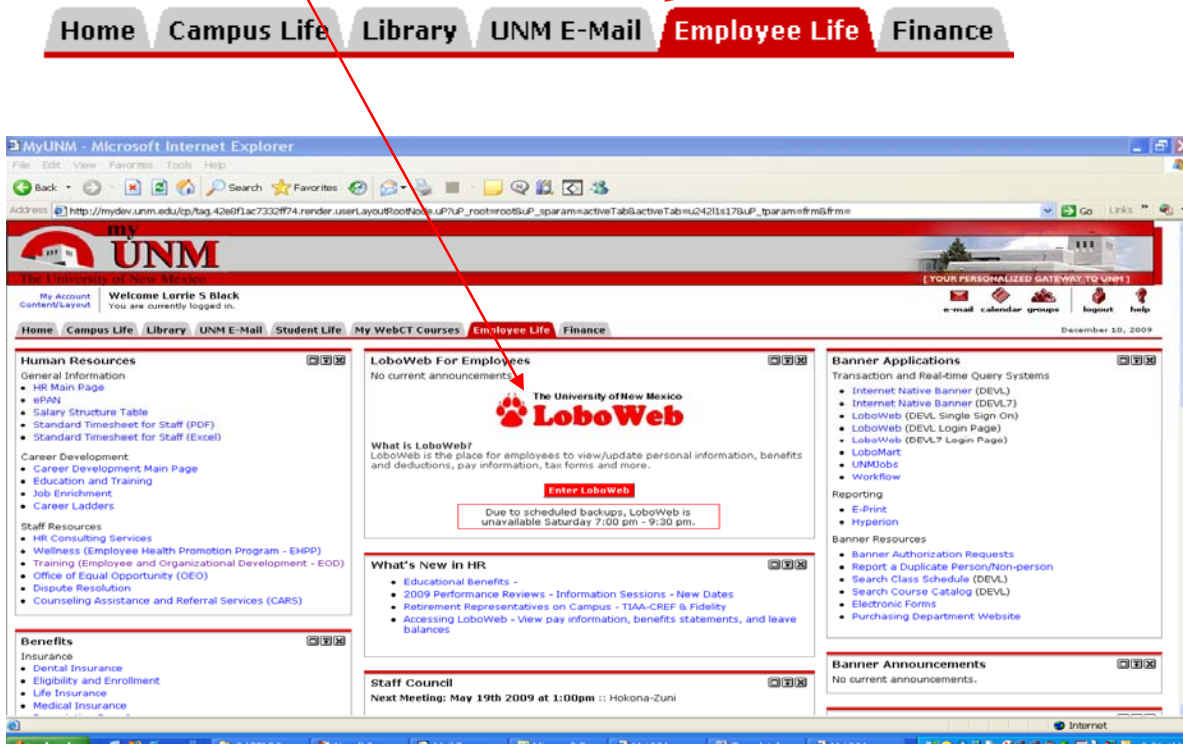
Home Campus Life Library UNM E-Mail Employee Life Finance

MyUNM - Microsoft Internet Explorer

File Edit View Favorites Tools Help

Back Search Favorites

Address http://mydev.unm.edu/cp/tag.42e8f1ac7332ff74.render.userLayoutRootNode.uP?uP_root=root&uP_sparam=activeTab&activeTab=u242l1s17&uP_tparam=frm&frm= Go Links

my UNM
The University of New Mexico

[ YOUR PERSONALIZED GATEWAY TO UNM ]

My Account Content/Layout Welcome Lorrie S Black You are currently logged in.

e-mail calendar groups logout help

Home Campus Life Library UNM E-Mail Student Life My WebCT Courses Employee Life Finance December 10, 2009

Human Resources
General Information
- HR Main Page
- ePAN
- Salary Structure Table
- Standard Timesheet for Staff (PDF)
- Standard Timesheet for Staff (Excel)

Career Development
- Career Development Main Page
- Education and Training
- Job Enrichment
- Career Ladders

Staff Resources
- HR Consulting Services
- Wellness (Employee Health Promotion Program - EHPP)
- Training (Employee and Organizational Development - EOD)
- Office of Equal Opportunity (OEO)
- Dispute Resolution
- Counseling Assistance and Referral Services (CARS)

Benefits
Insurance
- Dental Insurance
- Eligibility and Enrollment
- Life Insurance
- Medical Insurance

LoboWeb For Employees
No current announcements.

The University of New Mexico LoboWeb

What is LoboWeb?
LoboWeb is the place for employees to view/update personal information, benefits and deductions, pay information, tax forms and more.

Enter LoboWeb

Due to scheduled backups, LoboWeb is unavailable Saturday 7:00 pm - 9:30 pm.

What's New in HR
- Educational Benefits -
- 2009 Performance Reviews - Information Sessions - New Dates
- Retirement Representatives on Campus - TIAA-CREF & Fidelity
- Accessing LoboWeb - View pay information, benefits statements, and leave balances

Staff Council
Next Meeting: May 19th 2009 at 1:00pm :: Hokona-Zuni

Banner Applications
Transaction and Real-time Query Systems
- Internet Native Banner (DEVL)
- Internet Native Banner (DEVL7)
- LoboWeb (DEVL Single Sign On)
- LoboWeb (DEVL Login Page)
- LoboWeb (DEVL7 Login Page)
- LoboMart
- UNMJobs
- Workflow

Reporting
- E-Print
- Hyperion

Banner Resources
- Banner Authorization Requests
- Report a Duplicate Person/Non-person
- Search Class Schedule (DEVL)
- Search Course Catalog (DEVL)
- Electronic Forms
- Purchasing Department Website

Banner Announcements
No current announcements.

Internet